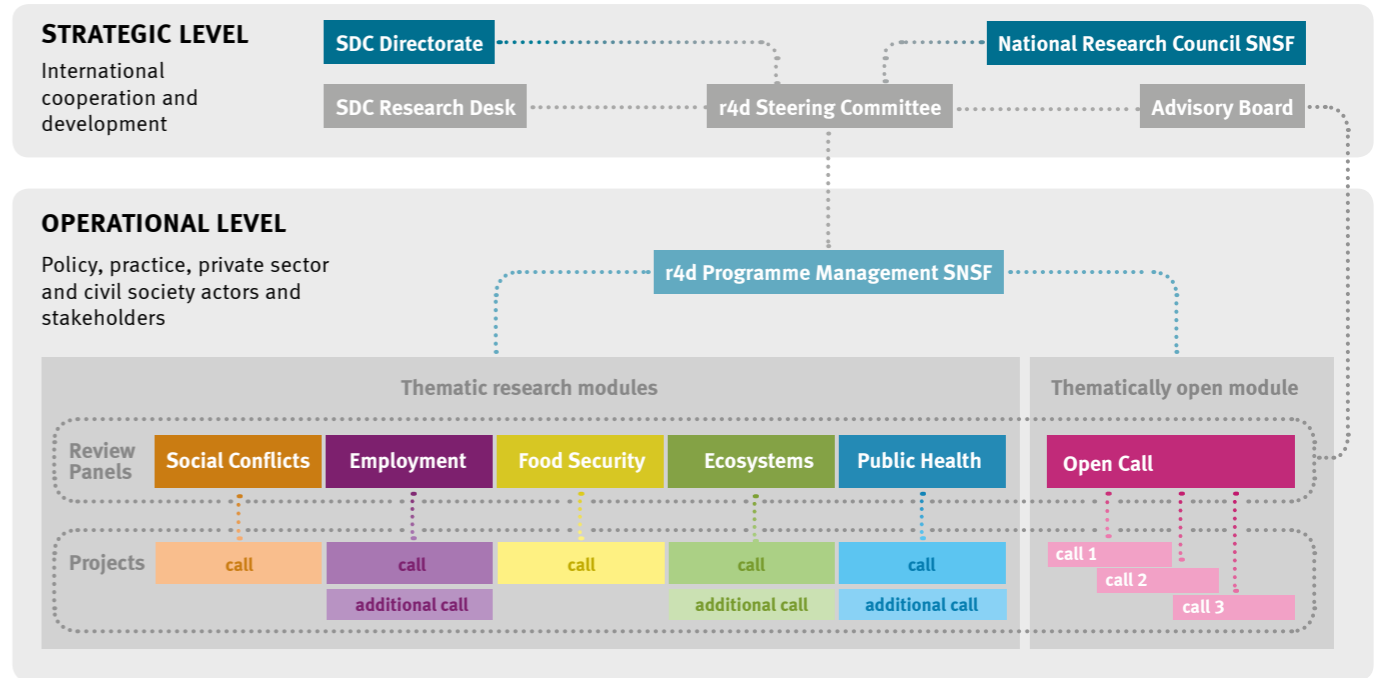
STRATEGIC LEVEL

International cooperation and development

SDC Directorate

National Research Council SNSF

SDC Research Desk

r4d Steering Committee

Advisory Board

OPERATIONAL LEVEL

Policy, practice, private sector and civil society actors and stakeholders

r4d Programme Management SNSF

Thematic research modules

Thematically open module

Review Panels

Social Conflicts

Employment

Food Security

Ecosystems

Public Health

Open Call

Projects

call

call

call

call

call

additional call

additional call

additional call

call 1

call 2

call 3